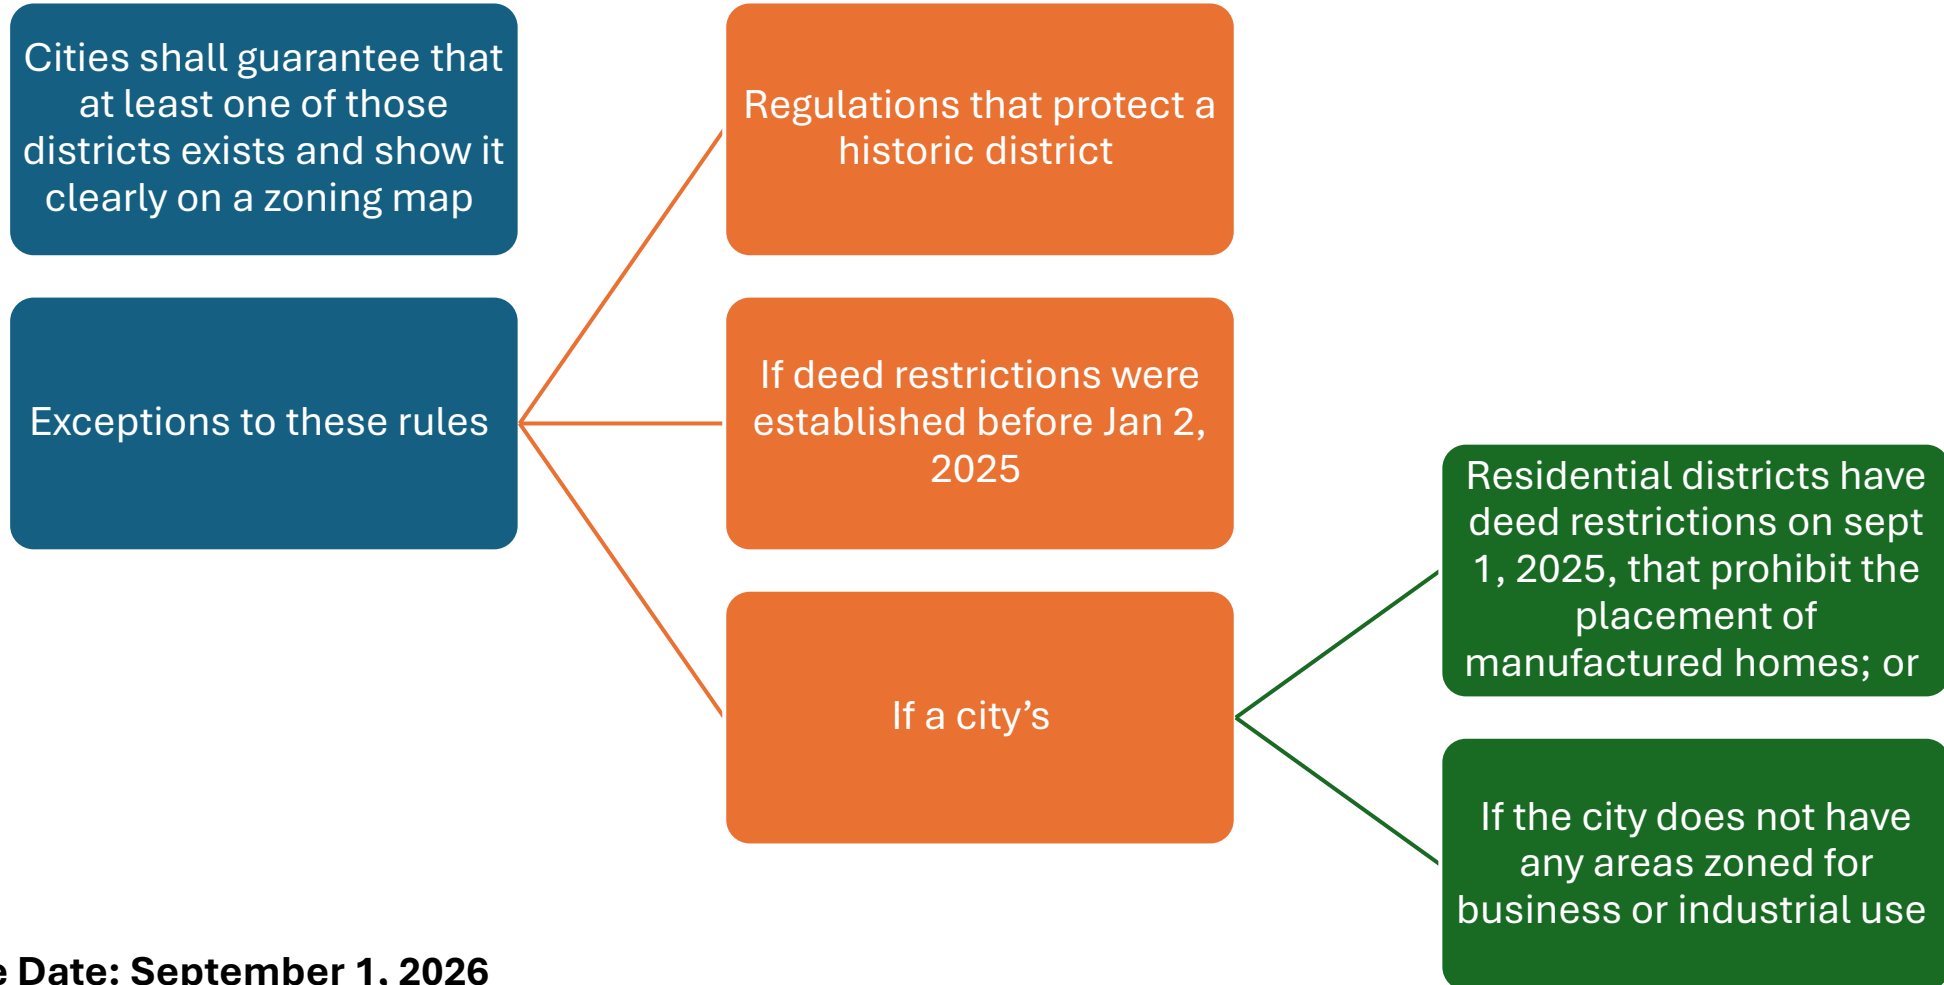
Cities shall guarantee that at least one of those districts exists and show it clearly on a zoning map

Exceptions to these rules

Regulations that protect a historic district

If deed restrictions were established before Jan 2, 2025

If a city’s

Residential districts have deed restrictions on sept 1, 2025, that prohibit the placement of manufactured homes; or

If the city does not have any areas zoned for business or industrial use

e Date: September 1, 2026